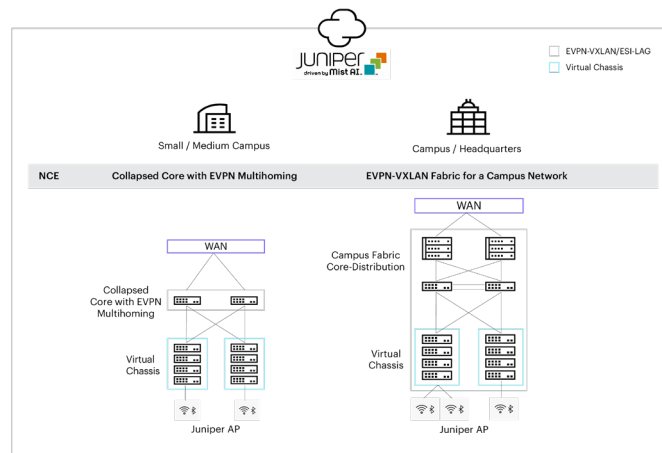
JUNIPER
driven by Mist AI.

EVPN-VXLAN/ESI-LAG
Virtual Chassis

Small / Medium Campus

Campus / Headquarters

| NCE | Collapsed Core with EVPN Multihoming | EVPN-VXLAN Fabric for a Campus Network |
|---|---|---|

WAN

Collapsed Core with EVPN Multihoming

Virtual Chassis

Juniper AP

WAN

Campus Fabric Core-Distribution

Virtual Chassis

Juniper AP